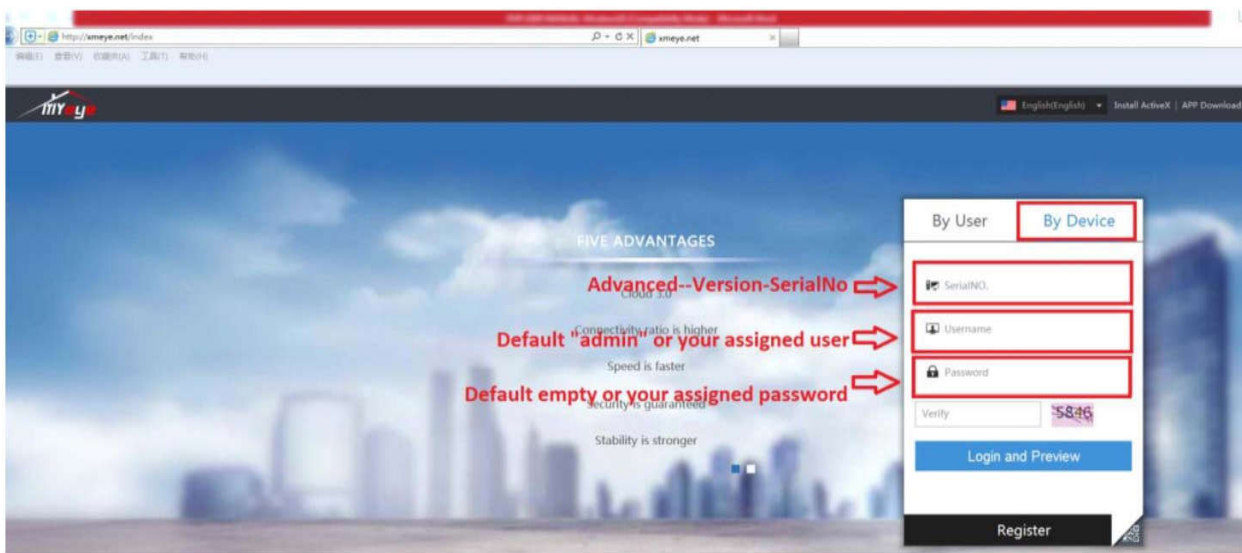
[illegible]

http://xmeye.net/index

xmeye.net

编辑(E) 查看(V) 收藏夹(A) 工具(T) 帮助(H)

mYeye

English(English) Install ActiveX | APP Download

FIVE ADVANTAGES

Cloud 3.0

Connectivity ratio is higher

Speed is faster

Security is guaranteed

Stability is stronger

Advanced--Version-SerialNo

Default "admin" or your assigned user

Default empty or your assigned password

By User

By Device

SerialNO.

Username

Password

Verify

5846

Login and Preview

Register